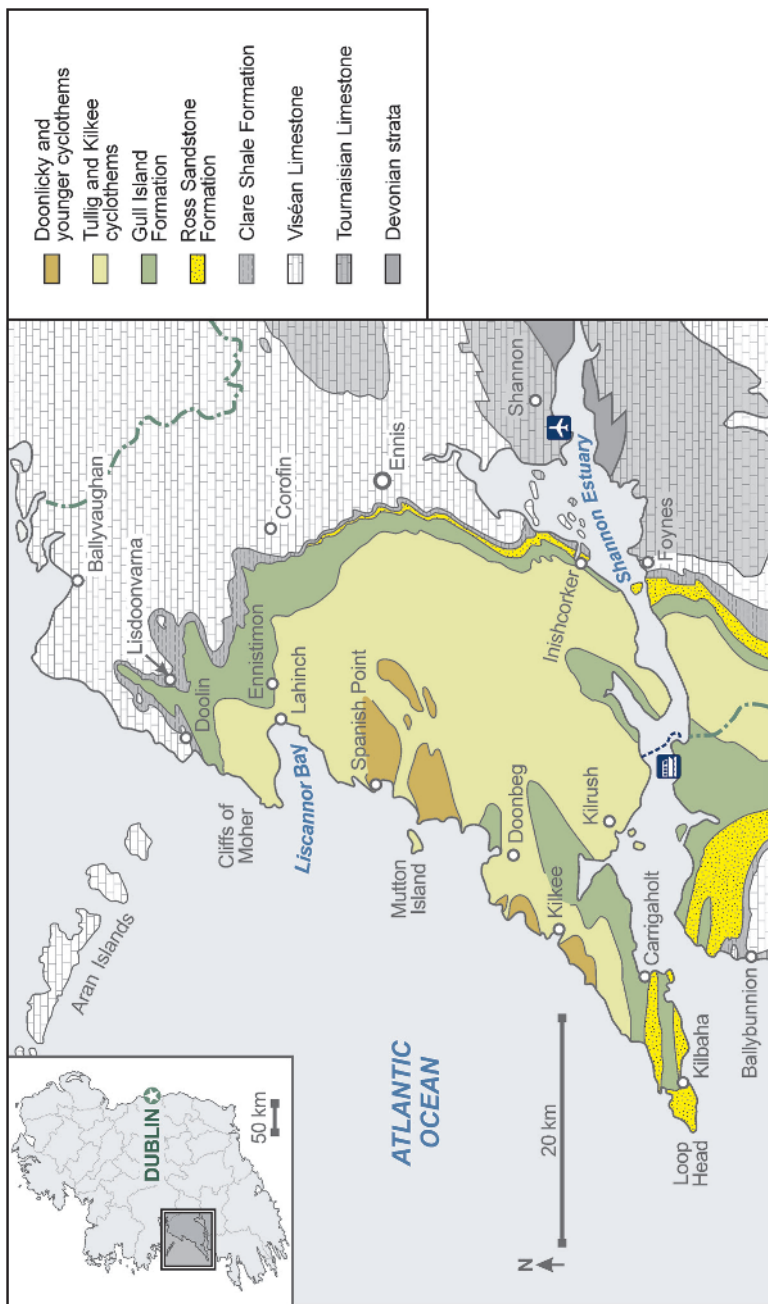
Doonlicky and younger cyclothems
Tullig and Kilkee cyclothems
Gull Island Formation
Ross Sandstone Formation
Clare Shale Formation
Viséan Limestone
Tournaisian Limestone
Devonian strata

Ballyvaughan
Lisdoonvarna
Corofin
Ennis
Shannon
Doolin
Ennistimon
Lahinch
Spanish Point
Inishcorker
Shannon Estuary
Foynes
Cliffs of Moher
Liscannor Bay
Aran Islands
Mutton Island
Doonbeg
Kilrush
Kilkee
Carrigaholt
Kilbaha
Loop Head
Ballybunnion
ATLANTIC OCEAN
20 km
N
DUBLIN
50 km